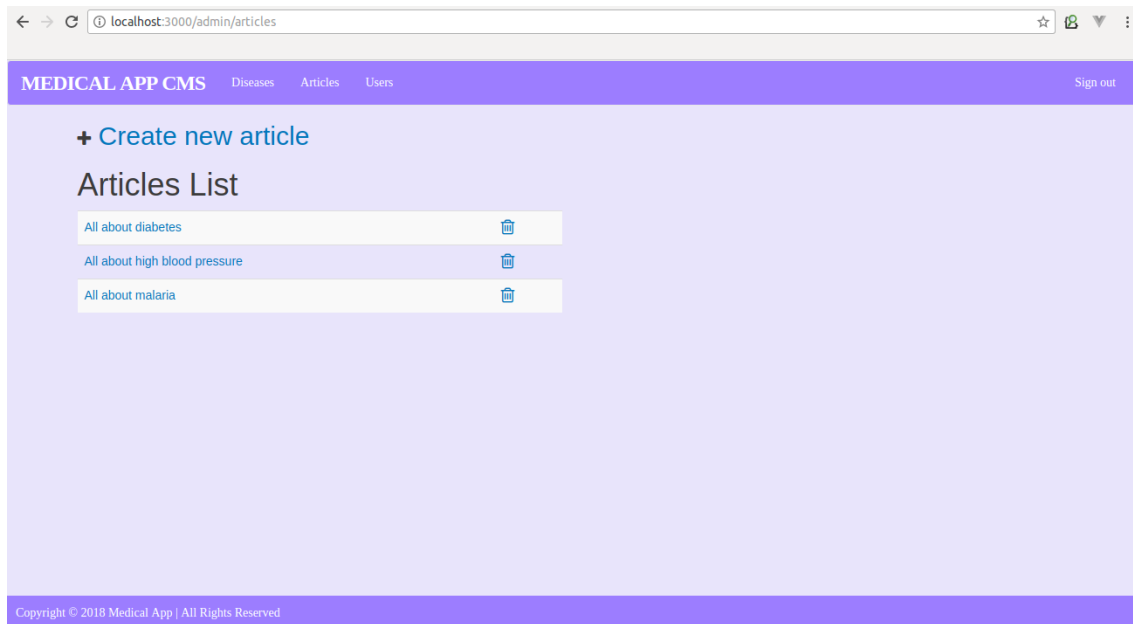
localhost:3000/admin/articles

MEDICAL APP CMS Diseases Articles Users Sign out

+ Create new article

Articles List

All about diabetes

All about high blood pressure

All about malaria

Copyright © 2018 Medical App | All Rights Reserved